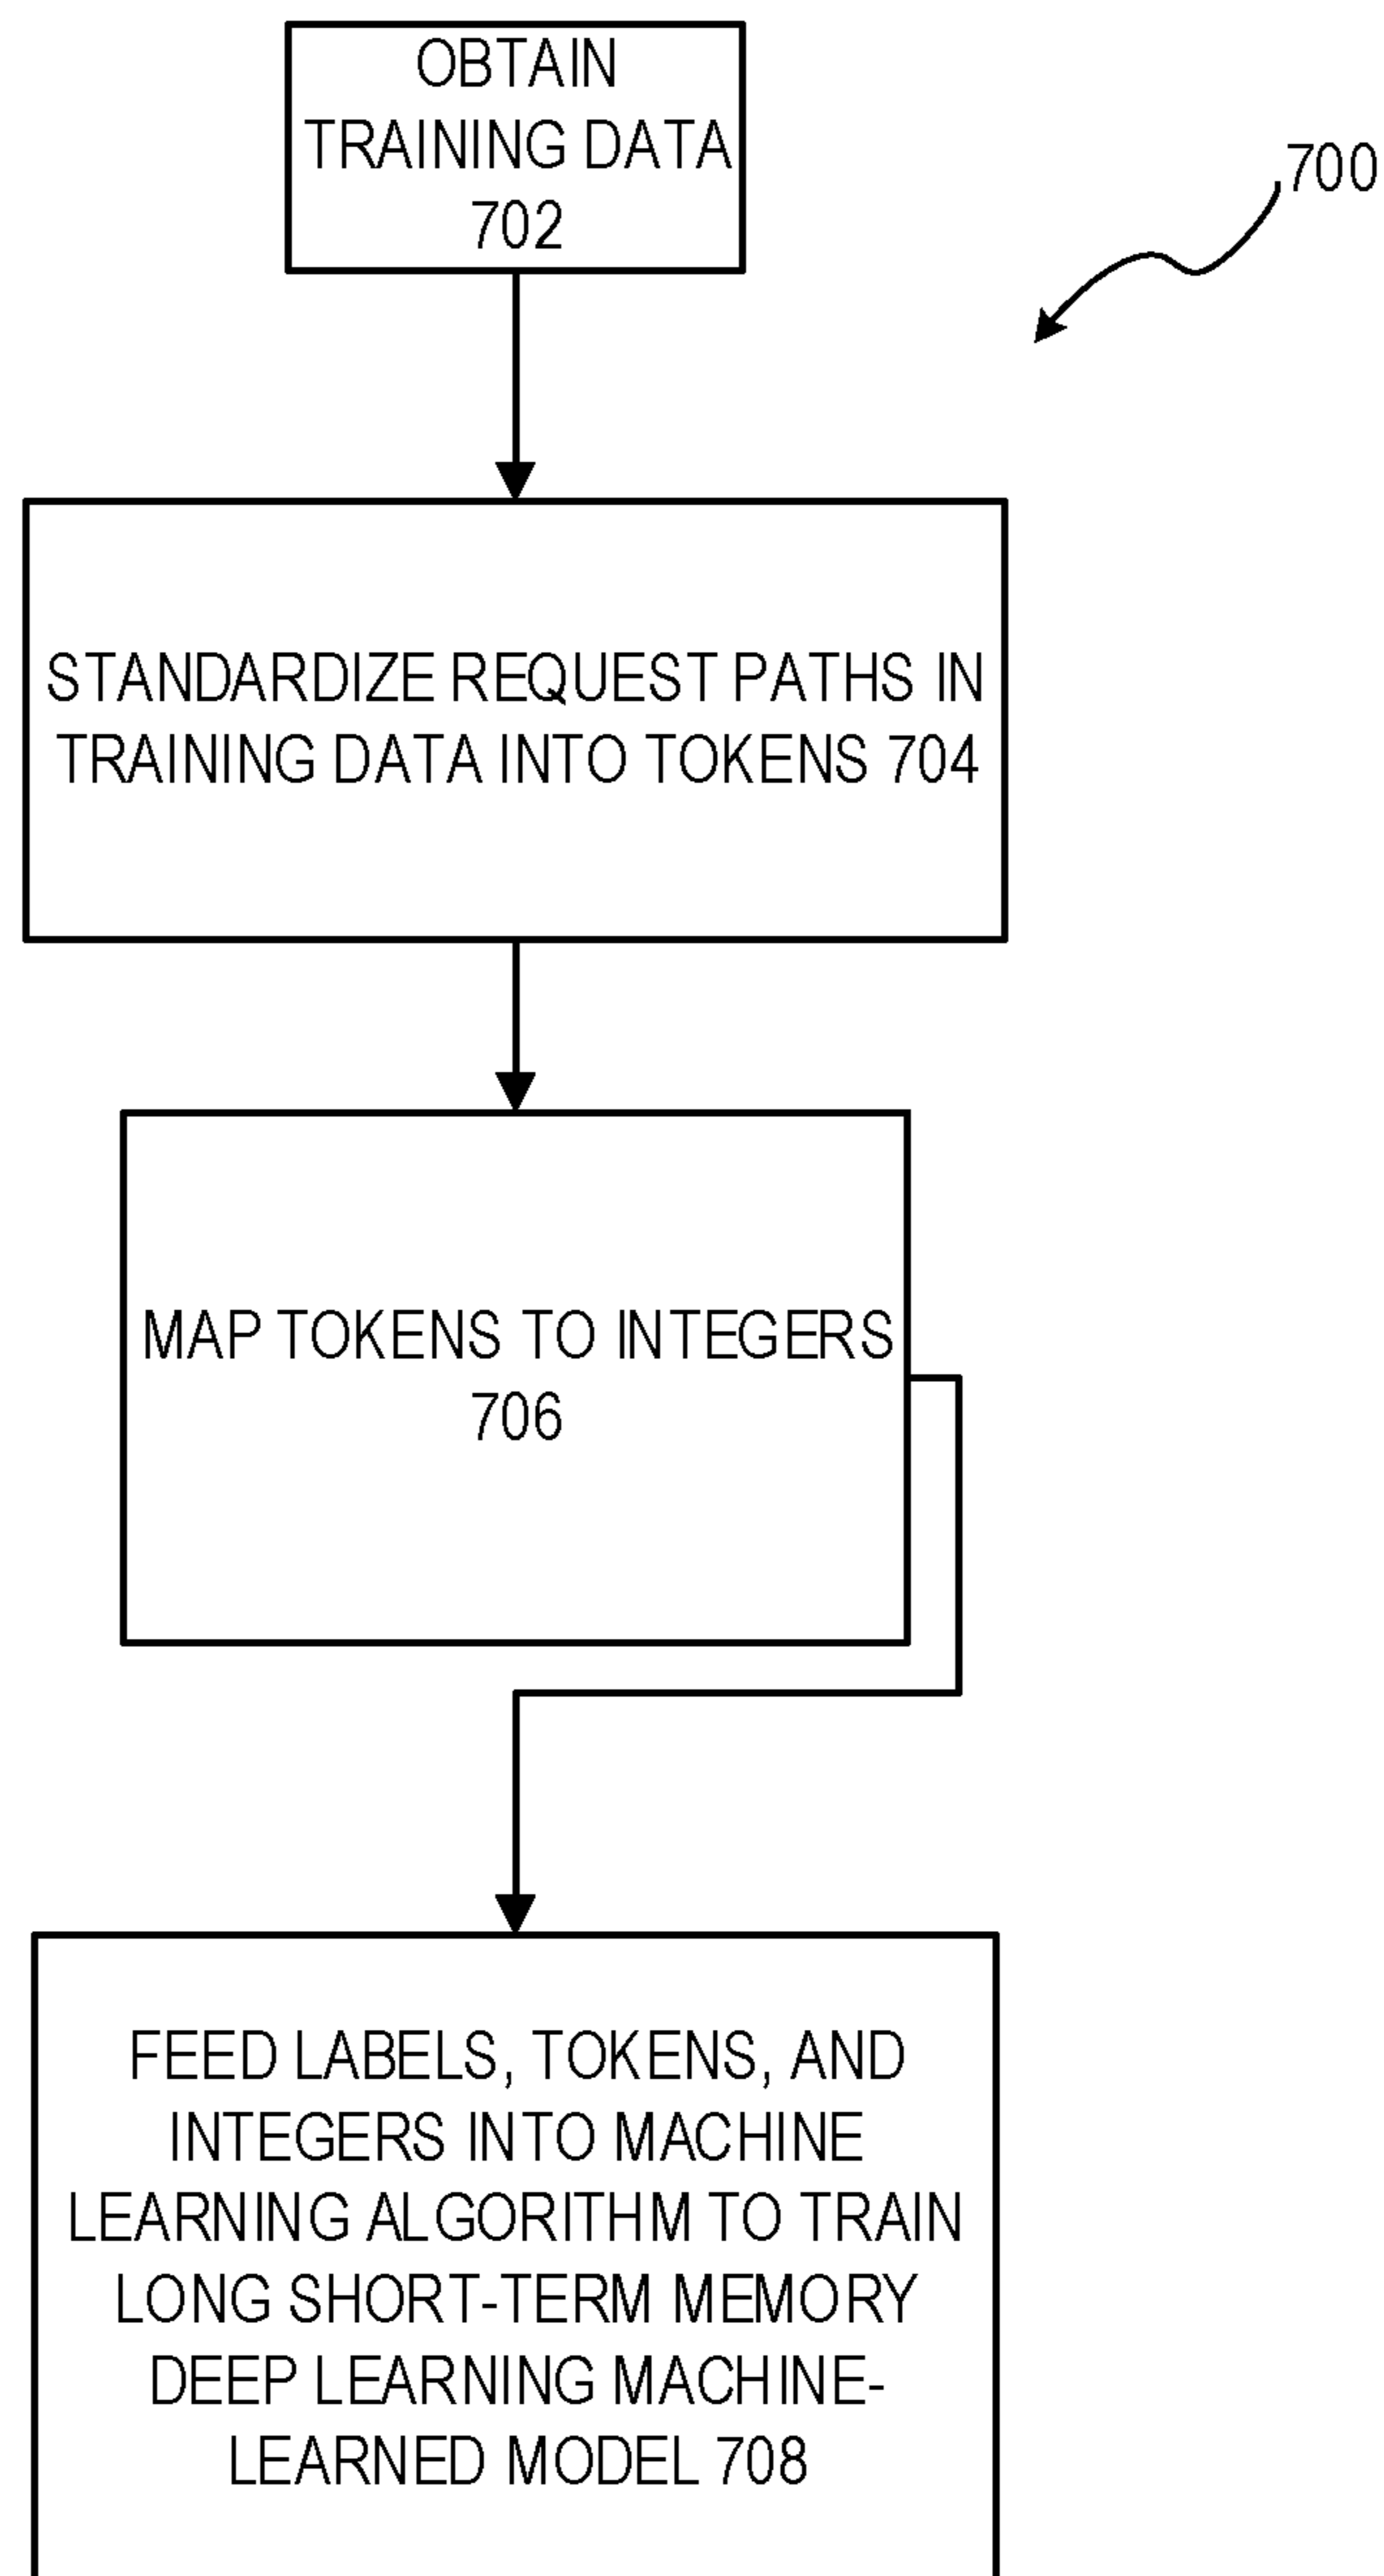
OBTAIN TRAINING DATA 702

700

STANDARDIZE REQUEST PATHS IN TRAINING DATA INTO TOKENS 704

MAP TOKENS TO INTEGERS 706

FEED LABELS, TOKENS, AND INTEGERS INTO MACHINE LEARNING ALGORITHM TO TRAIN LONG SHORT-TERM MEMORY DEEP LEARNING MACHINE-LEARNED MODEL 708